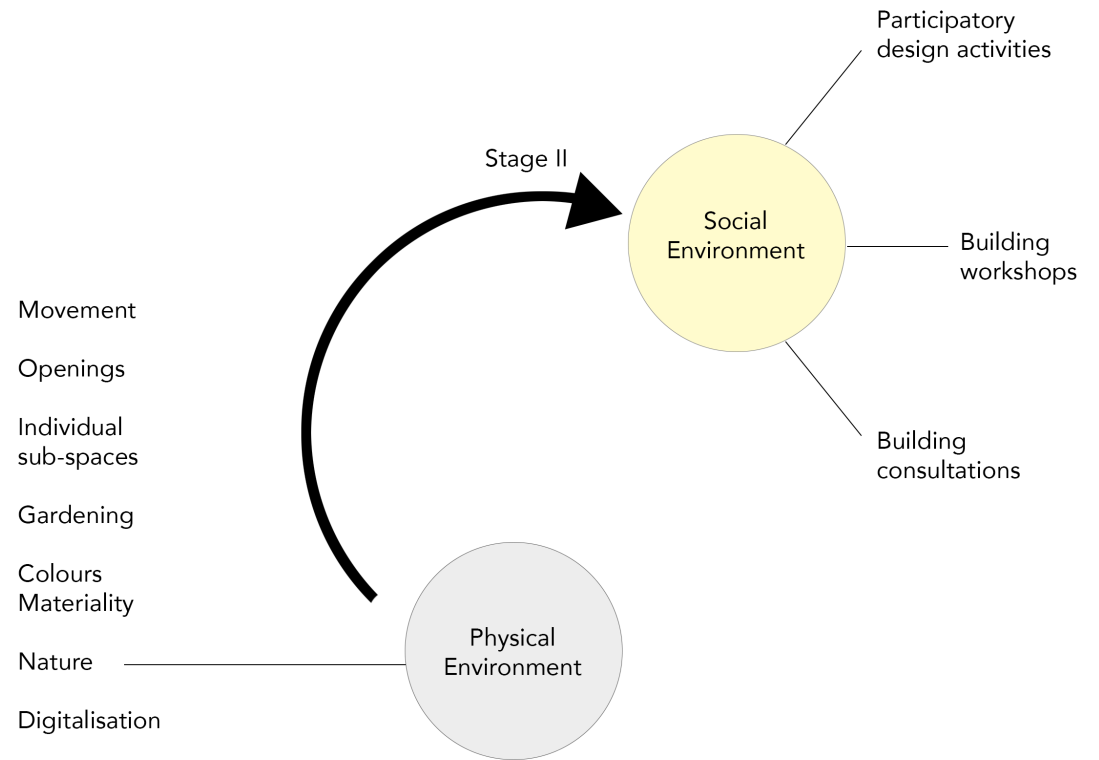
Participatory design activities

Stage II

Social Environment

Building workshops

Building consultations

Movement

Openings

Individual sub-spaces

Gardening

Colours
Materiality

Nature

Digitalisation

Physical Environment